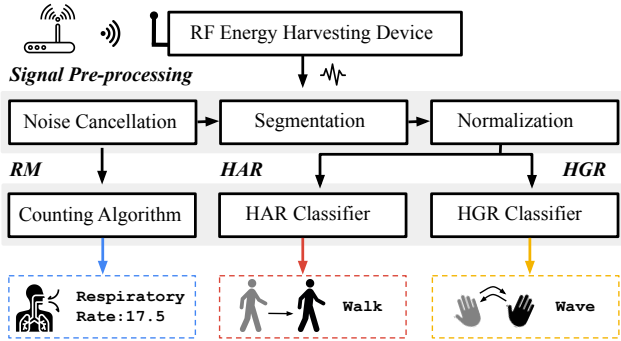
RF Energy Harvesting Device

Signal Pre-processing

Noise Cancellation

Segmentation

Normalization

RM

HAR

HGR

Counting Algorithm

HAR Classifier

HGR Classifier

Respiratory Rate:17.5

Walk

Wave